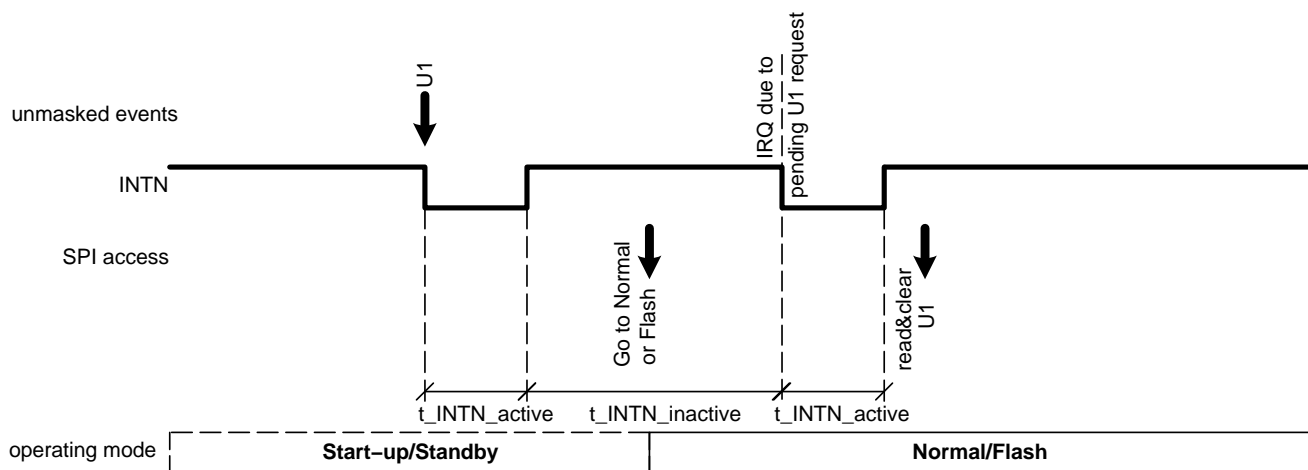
unmasked events

U1

IRQ due to pending U1 request

INTN

SPI access

Go to Normal or Flash

read&clear U1

t_INTN_active

t_INTN_inactive

t_INTN_active

operating mode

**Start–up/Standby**

**Normal/Flash**